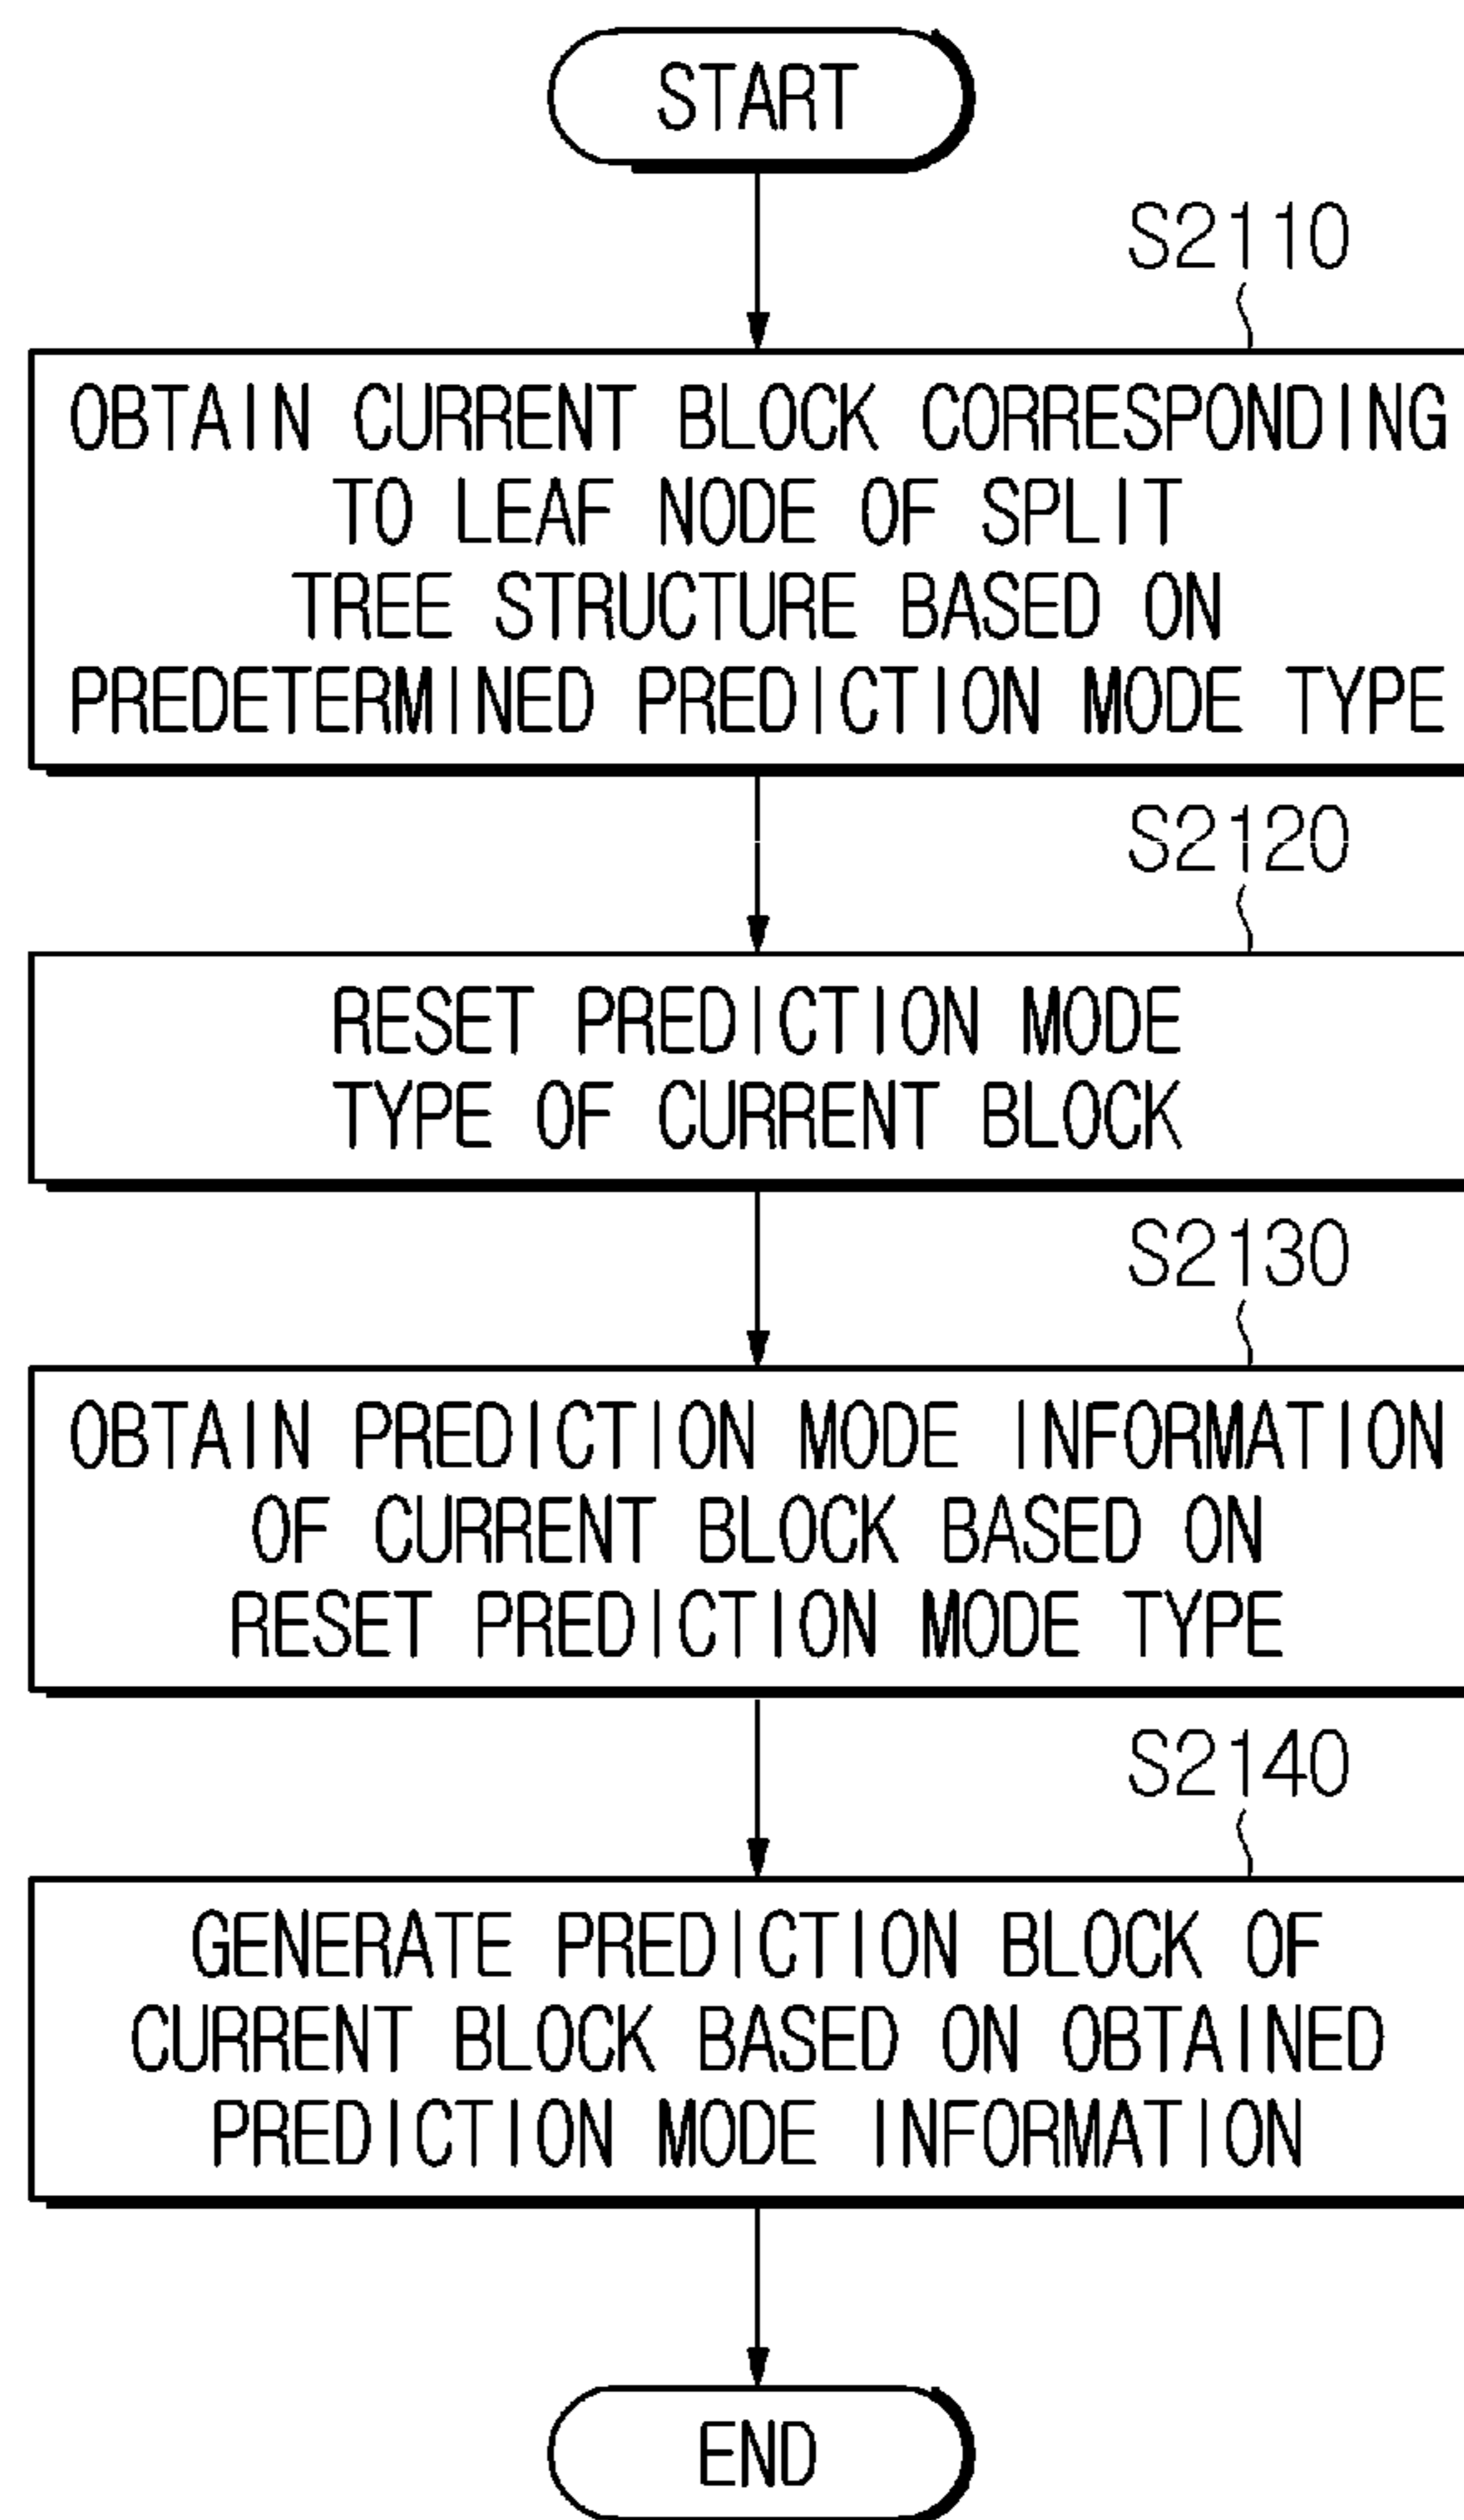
START

S2110

OBTAIN CURRENT BLOCK CORRESPONDING TO LEAF NODE OF SPLIT TREE STRUCTURE BASED ON PREDETERMINED PREDICTION MODE TYPE

S2120

RESET PREDICTION MODE TYPE OF CURRENT BLOCK

S2130

OBTAIN PREDICTION MODE INFORMATION OF CURRENT BLOCK BASED ON RESET PREDICTION MODE TYPE

S2140

GENERATE PREDICTION BLOCK OF CURRENT BLOCK BASED ON OBTAINED PREDICTION MODE INFORMATION

END